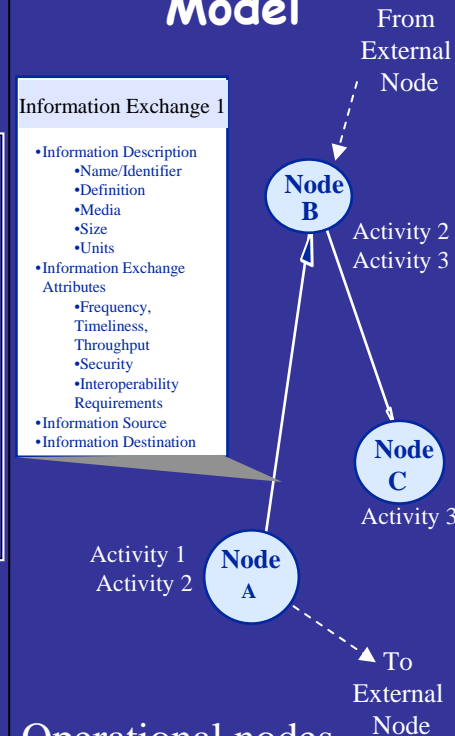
Model

From External Node

Information Exchange 1

•Information Description
•Name/Identifier
•Definition
•Media
•Size
•Units
•Information Exchange Attributes
•Frequency, Timeliness, Throughput
•Security
•Interoperability Requirements
•Information Source
•Information Destination

Node B

Activity 2
Activity 3

Node C

Activity 3

Activity 1
Activity 2

Node A

To External Node

Operational nodes